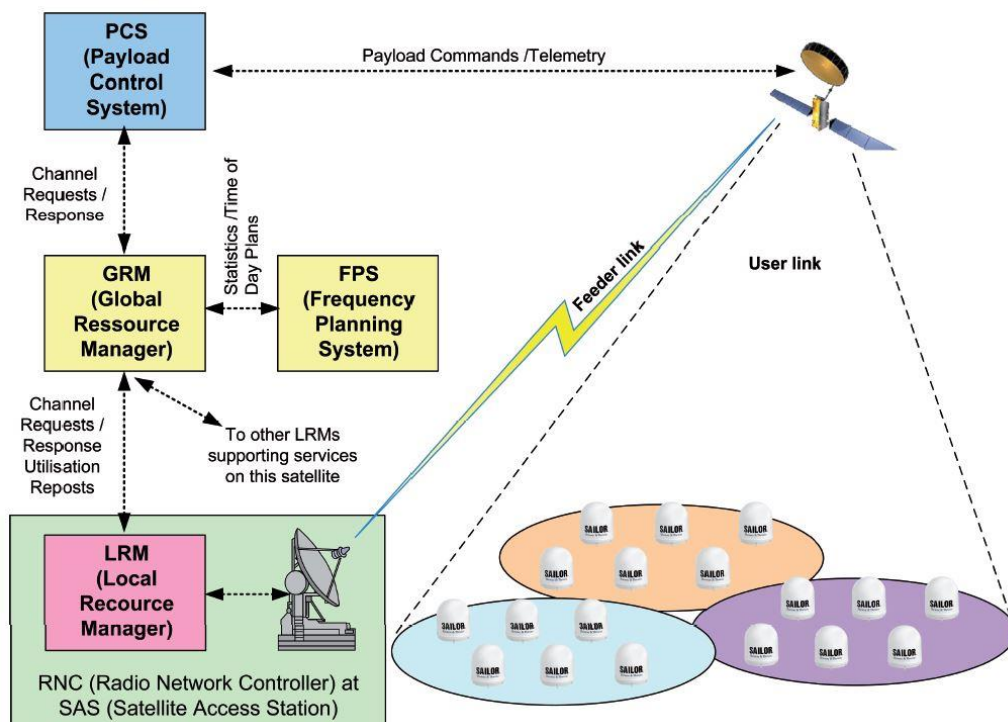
PCS (Payload Control System)

Payload Commands /Telemetry

Channel Requests / Response

Statistics /Time of Day Plans

GRM (Global Ressource Manager)

FPS (Frequency Planning System)

Feeder link

User link

Channel Requests / Response Utilisation Reposts

To other LRMs supporting services on this satellite

LRM (Local Recource Manager)

RNC (Radio Network Controller) at SAS (Satellite Access Station)

SAILOR SAILOR SAILOR SAILOR SAILOR SAILOR
SAILOR SAILOR SAILOR SAILOR SAILOR SAILOR
SAILOR SAILOR SAILOR SAILOR SAILOR SAILOR